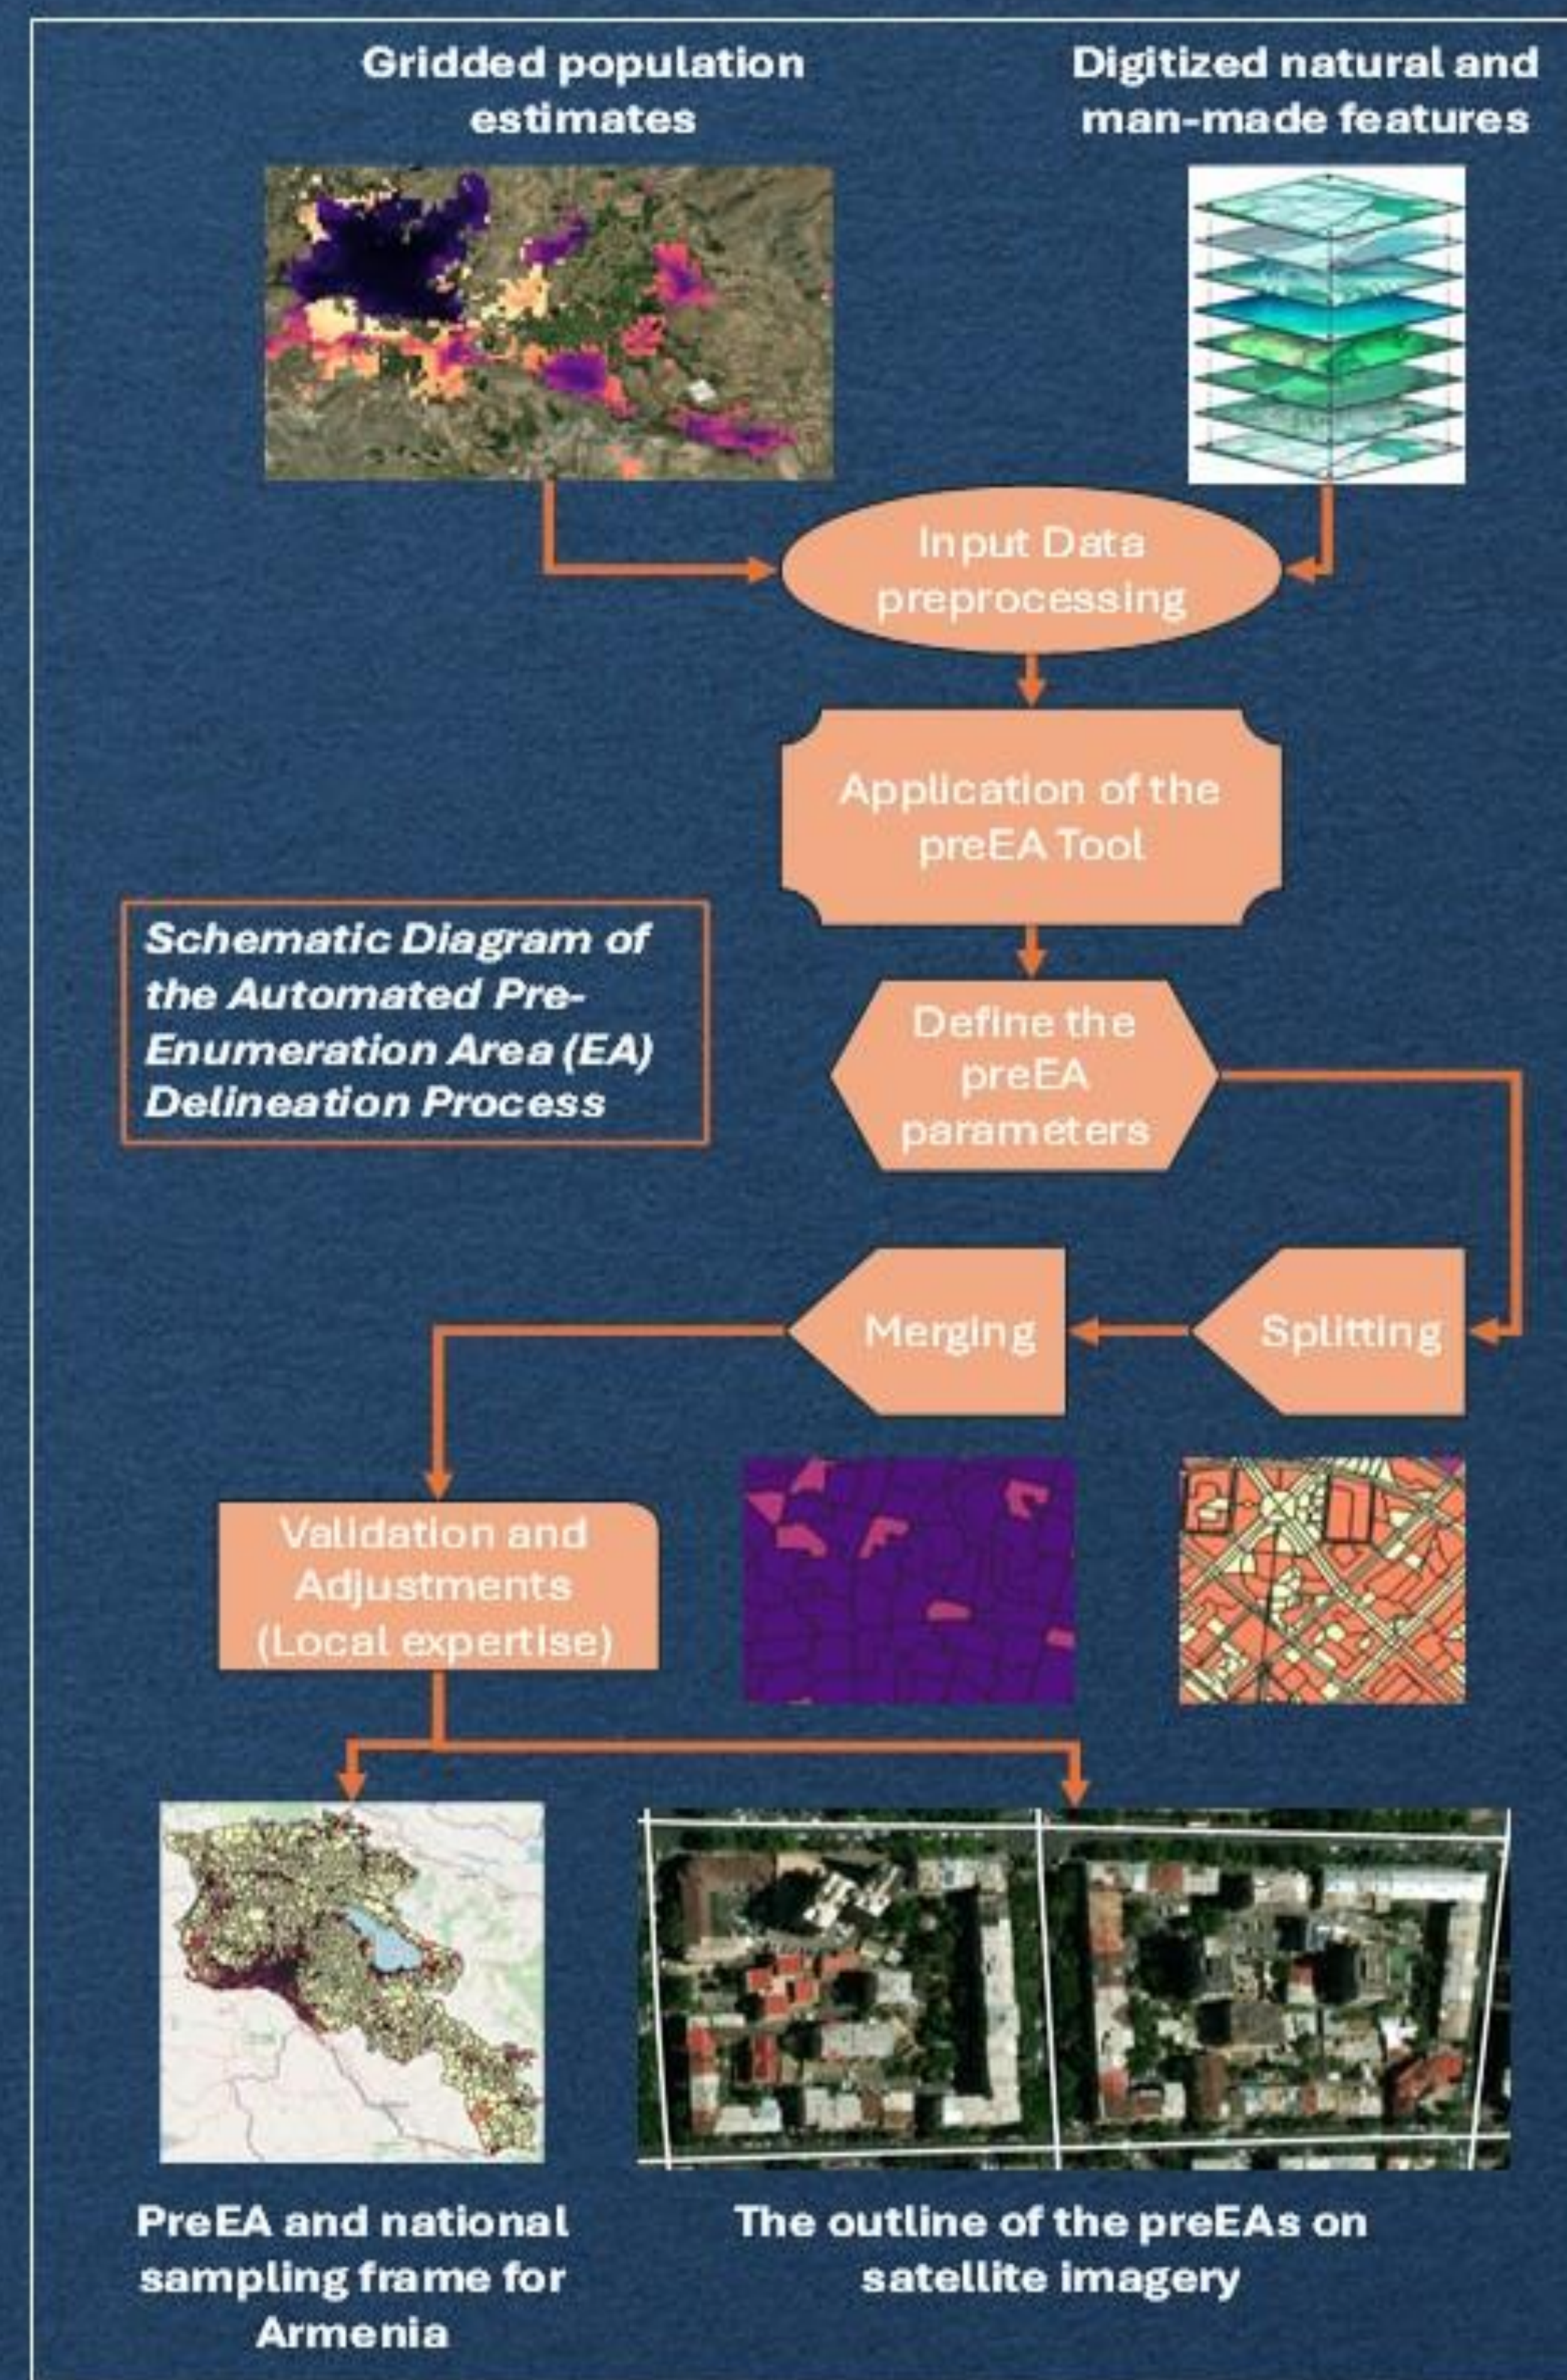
Gridded population estimates

Digitized natural and man-made features

Input Data preprocessing

Application of the preEA Tool

Schematic Diagram of the Automated Pre-Enumeration Area (EA) Delineation Process

Define the preEA parameters

Merging

Splitting

Validation and Adjustments (Local expertise)

PreEA and national sampling frame for Armenia

The outline of the preEAs on satellite imagery